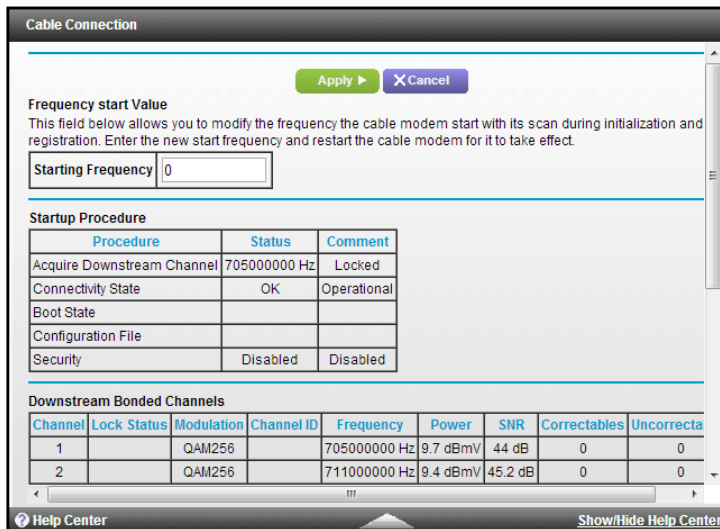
Cable Connection

Apply ▶ ✕Cancel

Frequency start Value

This field below allows you to modify the frequency the cable modem start with its scan during initialization and registration. Enter the new start frequency and restart the cable modem for it to take effect.

| Starting Frequency | 0 |
|---|---|

Startup Procedure

| Procedure | Status | Comment |
|---|---|---|
| Acquire Downstream Channel | 705000000 Hz | Locked |
| Connectivity State | OK | Operational |
| Boot State | | |
| Configuration File | | |
| Security | Disabled | Disabled |

Downstream Bonded Channels

| Channel | Lock Status | Modulation | Channel ID | Frequency | Power | SNR | Correctables | Uncorrecta |
|---|---|---|---|---|---|---|---|---|
| 1 | | QAM256 | | 705000000 Hz | 9.7 dBmV | 44 dB | 0 | 0 |
| 2 | | QAM256 | | 711000000 Hz | 9.4 dBmV | 45.2 dB | 0 | 0 |

? Help Center

Show/Hide Help Cente